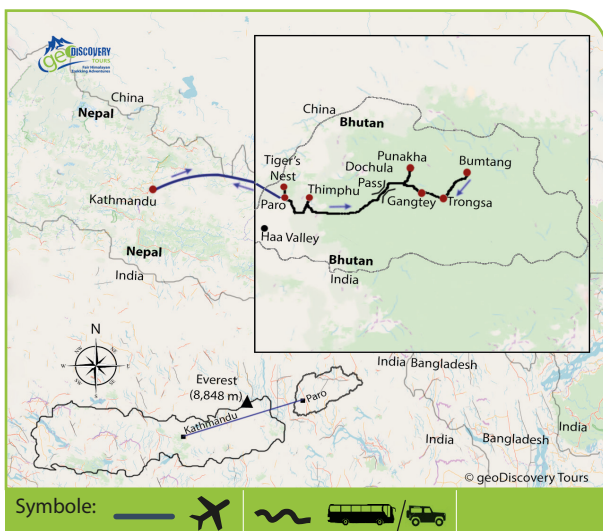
geo DISCOVERY TOURS
Fair Himalayan Trekking Adventures

China
Nepal
Kathmandu
Nepal
India

China
Bhutan
Tiger's Nest
Paro
Thimphu
Dochula Pass
Punakha
Gangtey
Trongsa
Bumtang
Haa Valley
Bhutan
India

N
NW
NE
W
E
SW
SE

Everest (8,848 m)
Kathmandu
Paro

India Bangladesh
India
Bangladesh
India

© geoDiscovery Tours

Symbole: